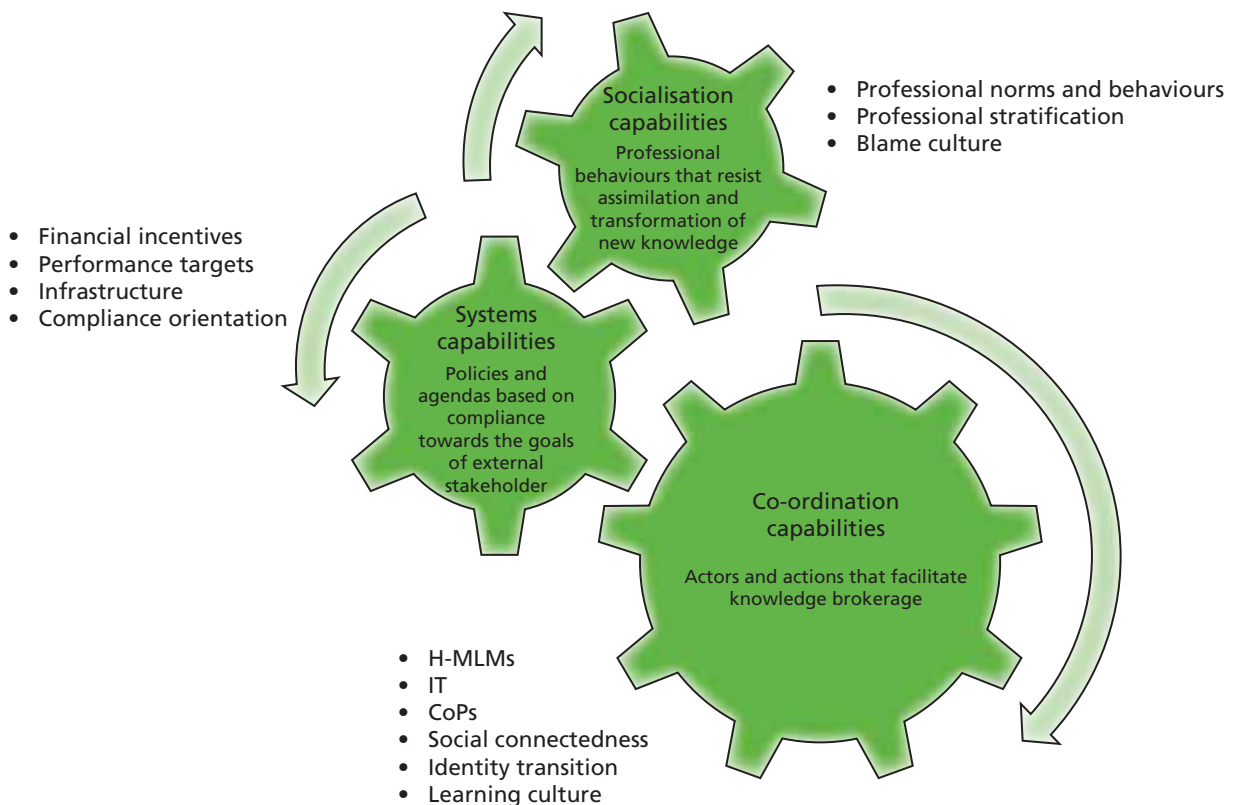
Socialisation capabilities

Professional behaviours that resist assimilation and transformation of new knowledge

• Professional norms and behaviours
• Professional stratification
• Blame culture

• Financial incentives
• Performance targets
• Infrastructure
• Compliance orientation

Systems capabilities

Policies and agendas based on compliance towards the goals of external stakeholder

Co-ordination capabilities

Actors and actions that facilitate knowledge brokerage

• H-MLMs
• IT
• CoPs
• Social connectedness
• Identity transition
• Learning culture